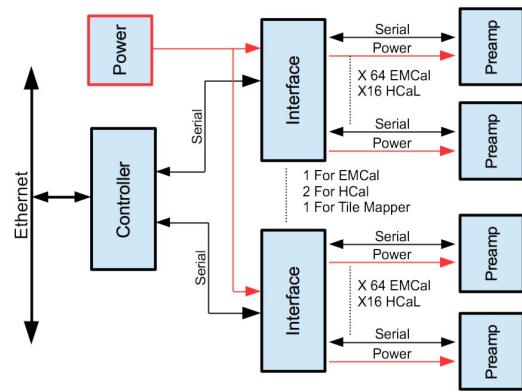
Power

Ethernet

Controller

Serial

Serial

Interface

Serial
Power
X 64 EMCal
X16 HCaL
Serial
Power

Preamp

Preamp

1 For EMCal
2 For HCal
1 For Tile Mapper

Interface

Serial
Power
X 64 EMCal
X16 HCaL
Serial
Power

Preamp

Preamp